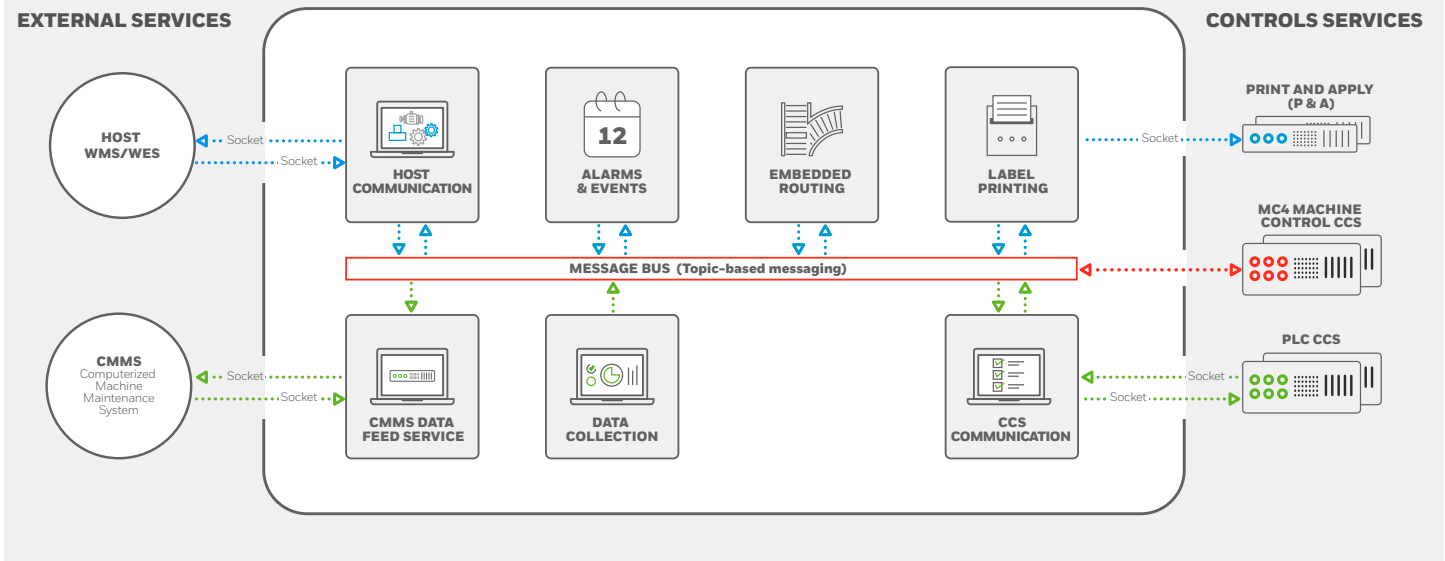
EXTERNAL SERVICES

CONTROLS SERVICES

HOST WMS/WES

Socket

Socket

HOST COMMUNICATION

12

ALARMS & EVENTS

EMBEDDED ROUTING

LABEL PRINTING

Socket

PRINT AND APPLY (P & A)

MC4 MACHINE CONTROL CCS

MESSAGE BUS (Topic-based messaging)

PLC CCS

CMMS Computerized Machine Maintenance System

Socket

Socket

CMMS DATA FEED SERVICE

DATA COLLECTION

CCS COMMUNICATION

Socket

Socket